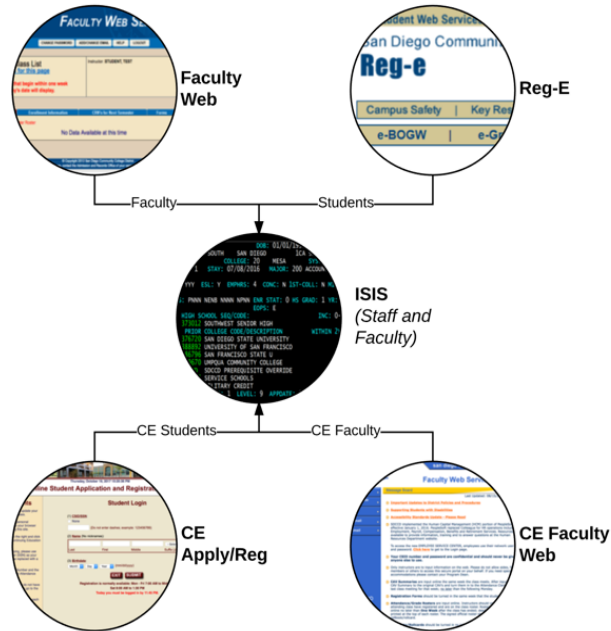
FACULTY WEB SERVICES

CHANGE PASSWORD | RESOURCE EMAIL | HELP | LOGOUT

Class List

for this page

No Data Available at this time

Faculty Web

Student Web Services

San Diego Community

Reg-e

Campus Safety | Key Res

e-BOGW | e-Gr

Reg-E

Faculty

Students

DOB: 01/01/19

SOUTH SAN DIEGO

COLLEGE: 20 MESA

1 STAY: 07/08/2016 MAJOR: 200 ACCOUN

YYY ESL: Y EMPHS: 4 CONC: N IST-COLL: N

HIGH SCHOOL SEQ/CODE:

SOUTHWEST SENIOR HIGH

PRIOR COLLEGE CODE/DESCRIPTION

SAN DIEGO STATE UNIVERSITY

UNIVERSITY OF SAN FRANCISCO

SAN FRANCISCO STATE U

UMPQUA COMMUNITY COLLEGE

SDCCD PREREQUISITE OVERRIDE

SERVICE SCHOOLS

ITARY CREDIT

ISIS
(Staff and Faculty)

CE Students

CE Faculty

Online Student Application and Registration

Student Login

CE Apply/Reg

Faculty Web Services

CE Faculty Web